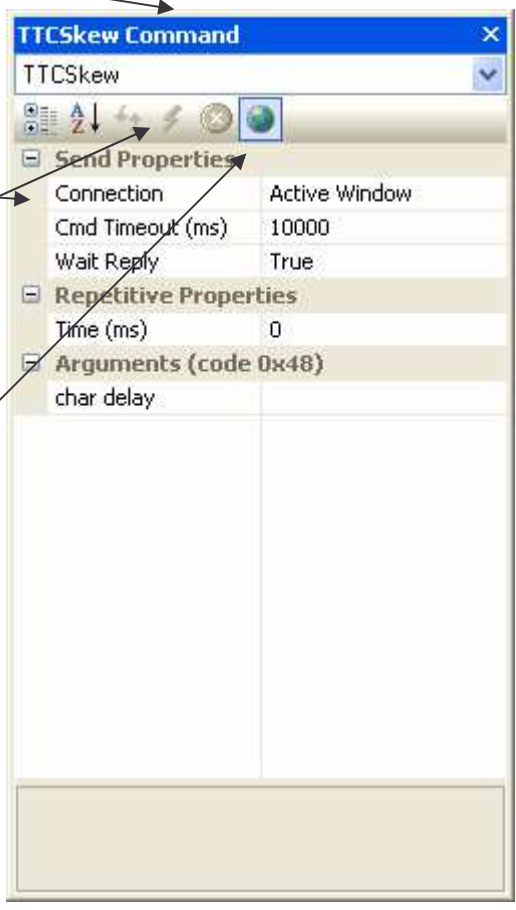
TTCSkew Command

TTCSkew

Send Properties

| Connection | Active Window |
|---|---|
| Cmd Timeout (ms) | 10000 |
| Wait Reply | True |

Repetitive Properties

| Time (ms) | 0 |
|---|---|

Arguments (code 0x48)

| char delay | |
|---|---|